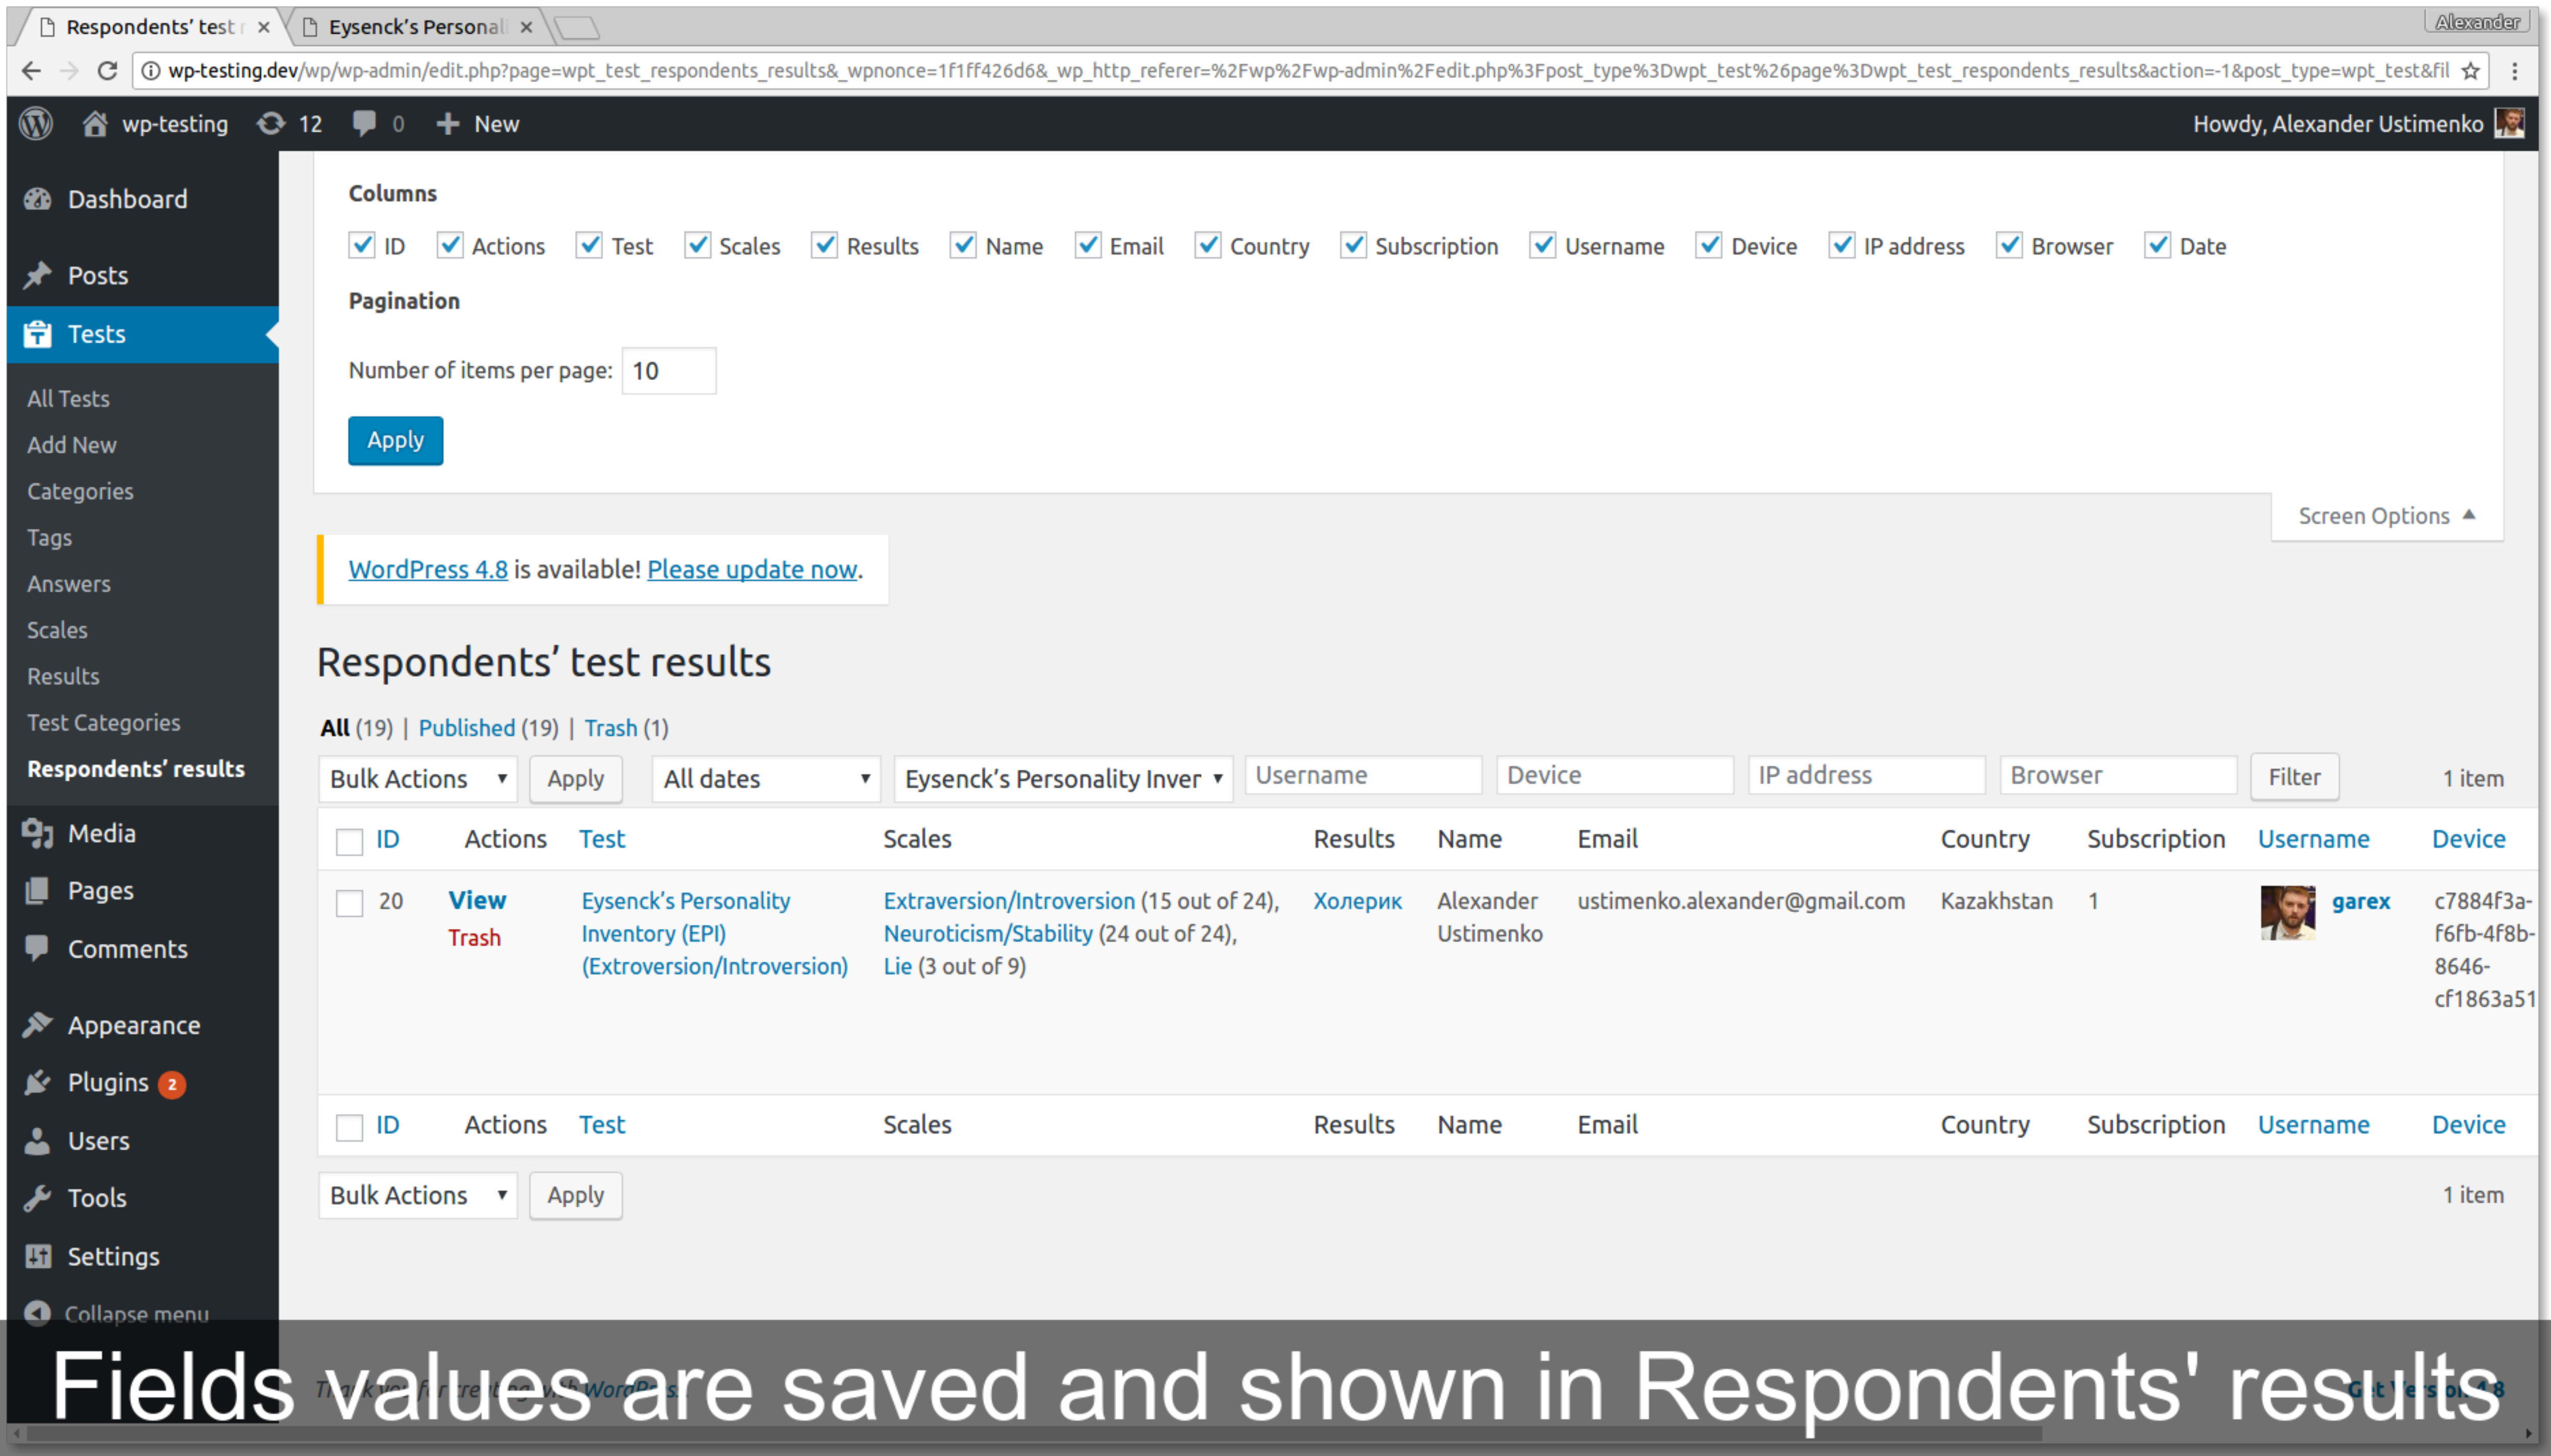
Respondents' test r ×
Eysenck's Personali ×
Alexander

wp-testing.dev/wp/wp-admin/edit.php?page=wpt_test_respondents_results&_wpnonce=1f1ff426d6&_wp_http_referer=%2Fwp%2Fwp-admin%2Fedit.php%3Fpost_type%3Dwpt_test%26page%3Dwpt_test_respondents_results&action=-1&post_type=wpt_test&fil

wp-testing 12 0 New
Howdy, Alexander Ustimenko

Dashboard
Posts
Tests
All Tests
Add New
Categories
Tags
Answers
Scales
Results
Test Categories
Respondents' results
Media
Pages
Comments
Appearance
Plugins 2
Users
Tools
Settings
Collapse menu

Columns

ID Actions Test Scales Results Name Email Country Subscription Username Device IP address Browser Date

Pagination

Number of items per page: 10

Apply

Screen Options

WordPress 4.8 is available! Please update now.

Respondents' test results

All (19) | Published (19) | Trash (1)

Bulk Actions Apply All dates Eysenck's Personality Inver Username Device IP address Browser Filter 1 item

| ID | Actions | Test | Scales | Results | Name | Email | Country | Subscription | Username | Device |
|---|---|---|---|---|---|---|---|---|---|---|
| 20 | View Trash | Eysenck's Personality Inventory (EPI) (Extroversion/Introversion) | Extraversion/Introversion (15 out of 24), Neuroticism/Stability (24 out of 24), Lie (3 out of 9) | Холерик | Alexander Ustimenko | ustimenko.alexander@gmail.com | Kazakhstan | 1 | garex | c7884f3a-f6fb-4f8b-8646-cf1863a51 |
| ID | Actions | Test | Scales | Results | Name | Email | Country | Subscription | Username | Device |

Bulk Actions Apply 1 item

Fields values are saved and shown in Respondents' results